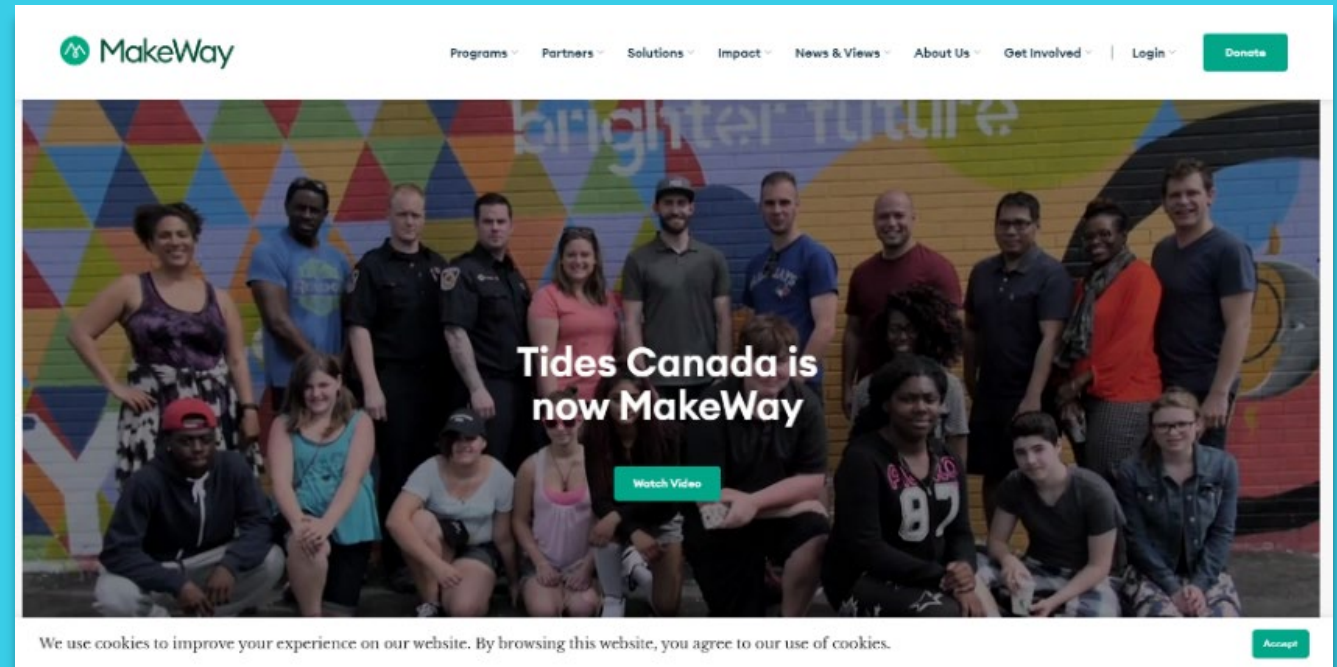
MakeWay

Programs Partners Solutions Impact News & Views About Us Get Involved Login Donate

brighter future

Tides Canada is now MakeWay

Watch Video

87

We use cookies to improve your experience on our website. By browsing this website, you agree to our use of cookies.

Accept